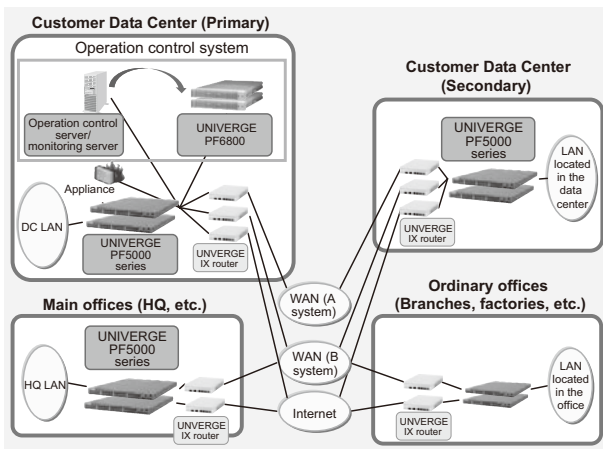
Customer Data Center (Primary)

Operation control system

Operation control server/ monitoring server

UNIVERGE PF6800

Appliance

DC LAN

UNIVERGE PF5000 series

UNIVERGE IX router

Customer Data Center (Secondary)

UNIVERGE PF5000 series

LAN located in the data center

UNIVERGE IX router

WAN (A system)

WAN (B system)

Internet

Main offices (HQ, etc.)

UNIVERGE PF5000 series

HQ LAN

UNIVERGE IX router

Ordinary offices (Branches, factories, etc.)

LAN located in the office